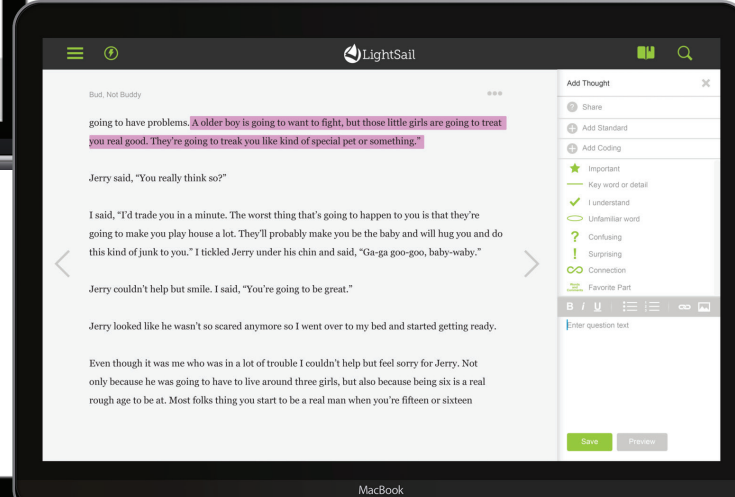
LightSail

Bud, Not Buddy

going to have problems. A older boy is going to want to fight, but those little girls are going to treat you real good. They're going to treak you like kind of special pet or something."

Jerry said, "You really think so?"

I said, "I'd trade you in a minute. The worst thing that's going to happen to you is that they're going to make you play house a lot. They'll probably make you be the baby and will hug you and do this kind of junk to you." I tickled Jerry under his chin and said, "Ga-ga goo-goo, baby-waby."

Jerry couldn't help but smile. I said, "You're going to be great."

Jerry looked like he wasn't so scared anymore so I went over to my bed and started getting ready.

Even though it was me who was in a lot of trouble I couldn't help but feel sorry for Jerry. Not only because he was going to have to live around three girls, but also because being six is a real rough age to be at. Most folks thing you start to be a real man when you're fifteen or sixteen

Add Thought

Share

Add Standard

Add Coding

Important

Key word or detail

I understand

Unfamiliar word

Confusing

Surprising

Connection

Favorite Part

B I U

Enter question text

Save

Preview

MacBook